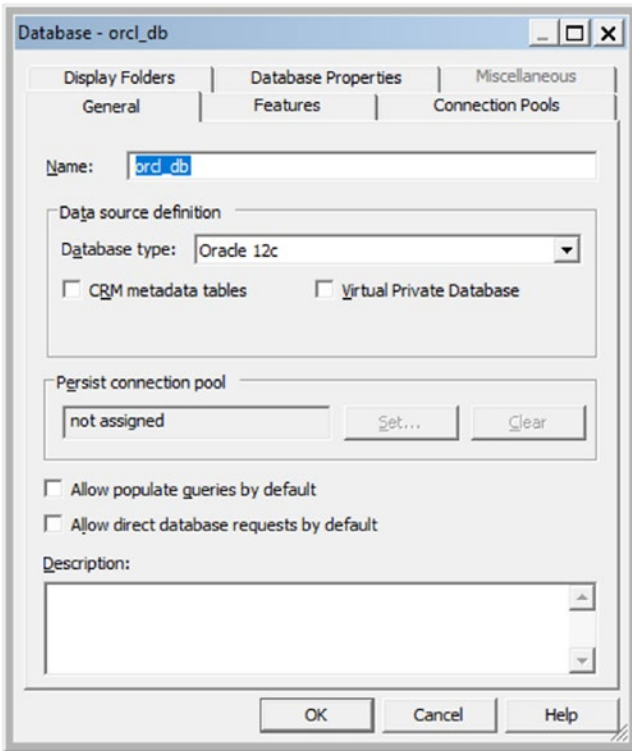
Database - orcl_db

Display Folders
Database Properties
Miscellaneous
General
Features
Connection Pools

Name: orcl_db

Data source definition
Database type: Oracle 12c
CRM metadata tables
Virtual Private Database

Persist connection pool
not assigned
Set...
Clear

Allow populate queries by default
Allow direct database requests by default

Description:

OK
Cancel
Help